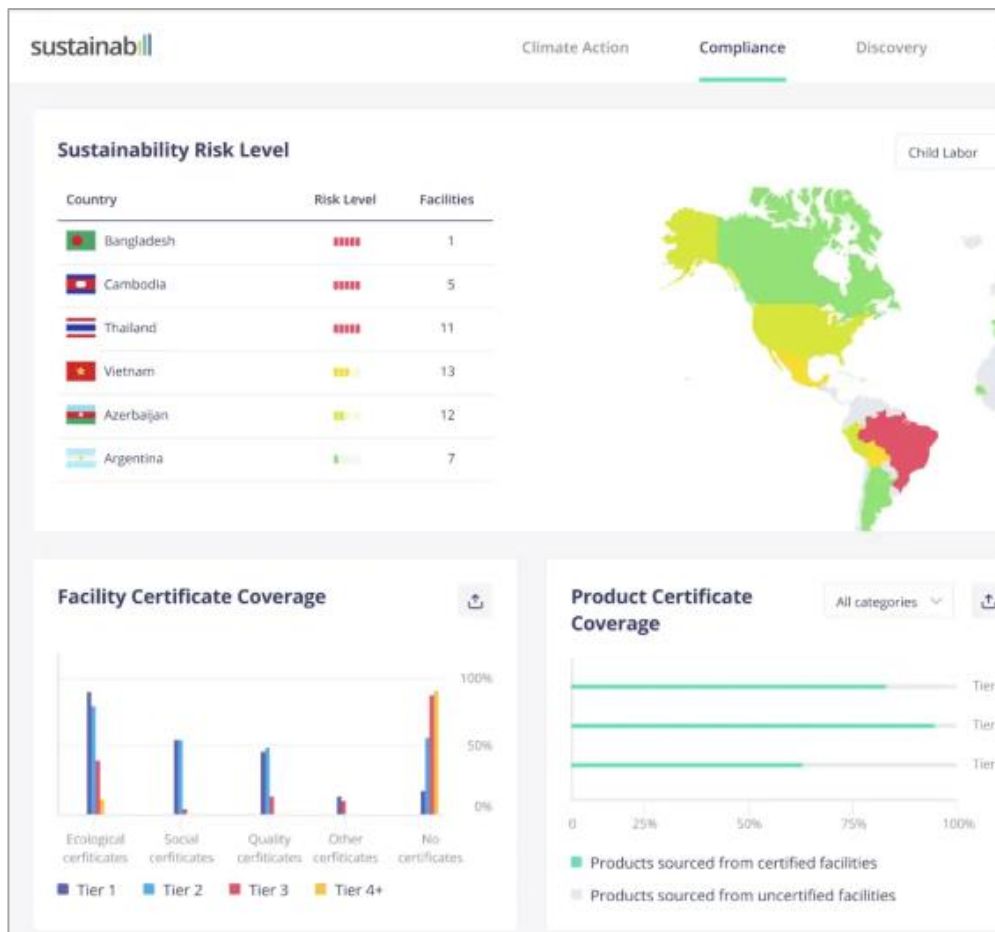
sustainabill

Climate Action Compliance Discovery

Sustainability Risk Level

Child Labor

| Country | Risk Level | Facilities |
|---|---|---|
| Bangladesh | | 1 |
| Cambodia | | 5 |
| Thailand | | 11 |
| Vietnam | | 13 |
| Azerbaijan | | 12 |
| Argentina | | 7 |

Facility Certificate Coverage

100%
50%
0%

Ecological certificates
Social certificates
Quality certificates
Other certificates
No certificates

Tier 1 Tier 2 Tier 3 Tier 4+

Product Certificate Coverage

All categories

Tier
Tier
Tier

0 25% 50% 75% 100%

Products sourced from certified facilities
Products sourced from uncertified facilities